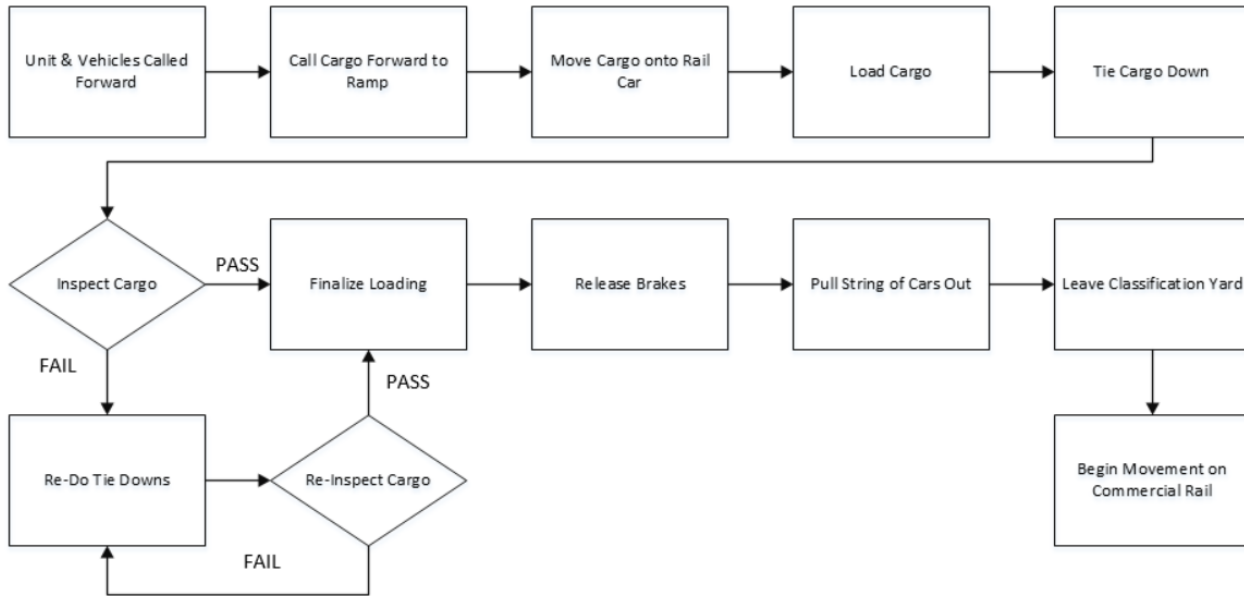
Unit & Vehicles Called Forward

Call Cargo Forward to Ramp

Move Cargo onto Rail Car

Load Cargo

Tie Cargo Down

Inspect Cargo

PASS

Finalize Loading

Release Brakes

Pull String of Cars Out

Leave Classification Yard

FAIL

PASS

Re-Do Tie Downs

Re-Inspect Cargo

Begin Movement on Commercial Rail

FAIL